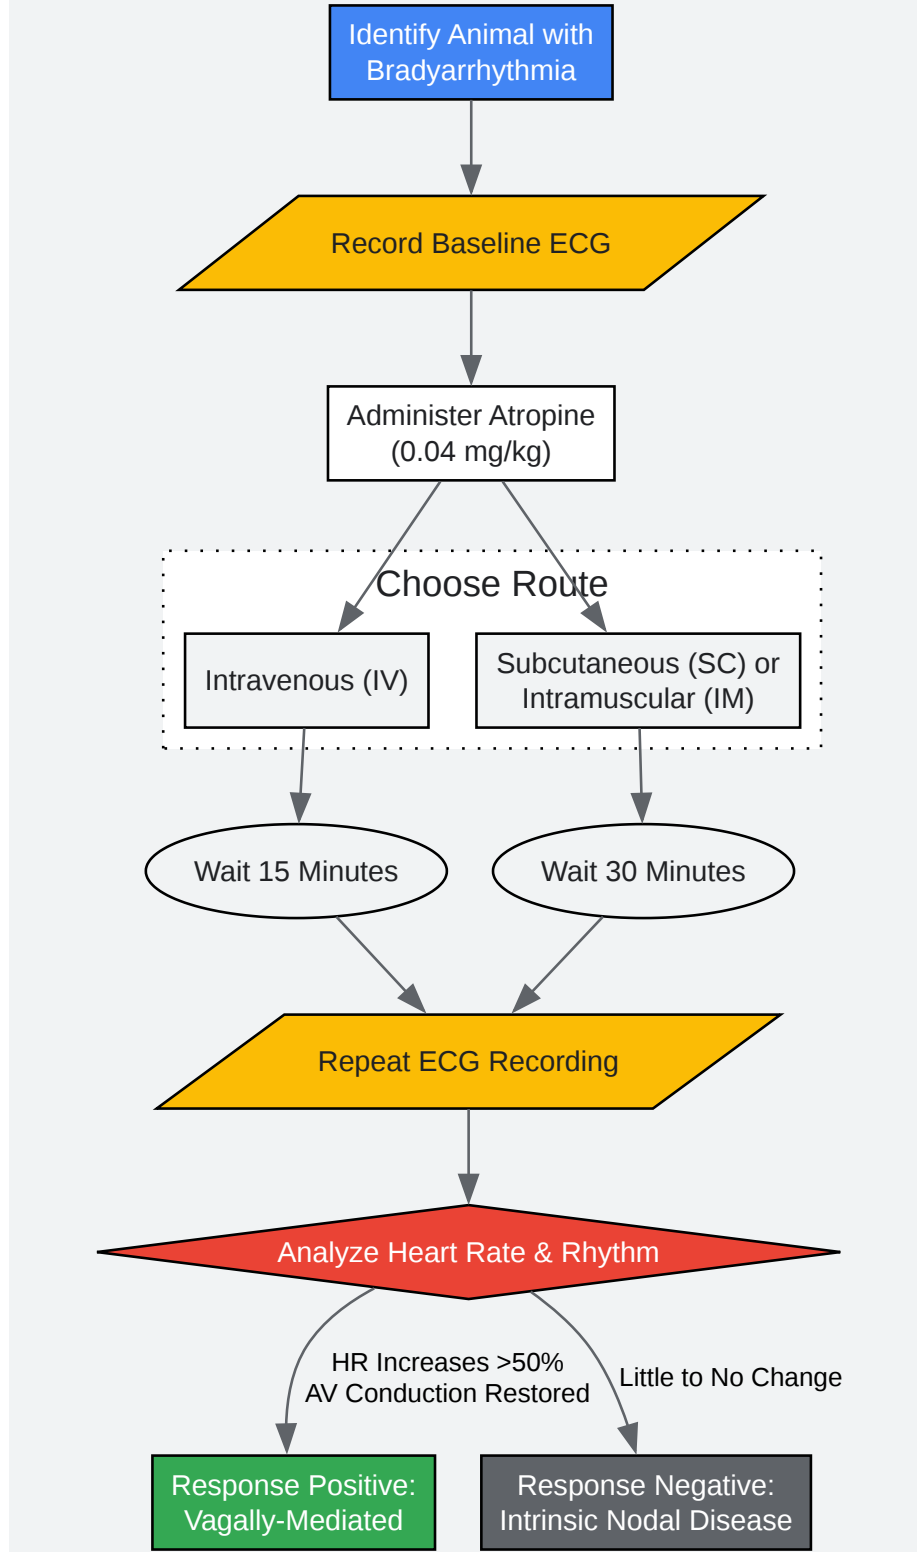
Identify Animal with Bradyarrhythmia

Record Baseline ECG

Administer Atropine (0.04 mg/kg)

Choose Route

Intravenous (IV)

Subcutaneous (SC) or Intramuscular (IM)

Wait 15 Minutes

Wait 30 Minutes

Repeat ECG Recording

Analyze Heart Rate & Rhythm

HR Increases >50%
AV Conduction Restored

Little to No Change

Response Positive: Vagally-Mediated

Response Negative: Intrinsic Nodal Disease